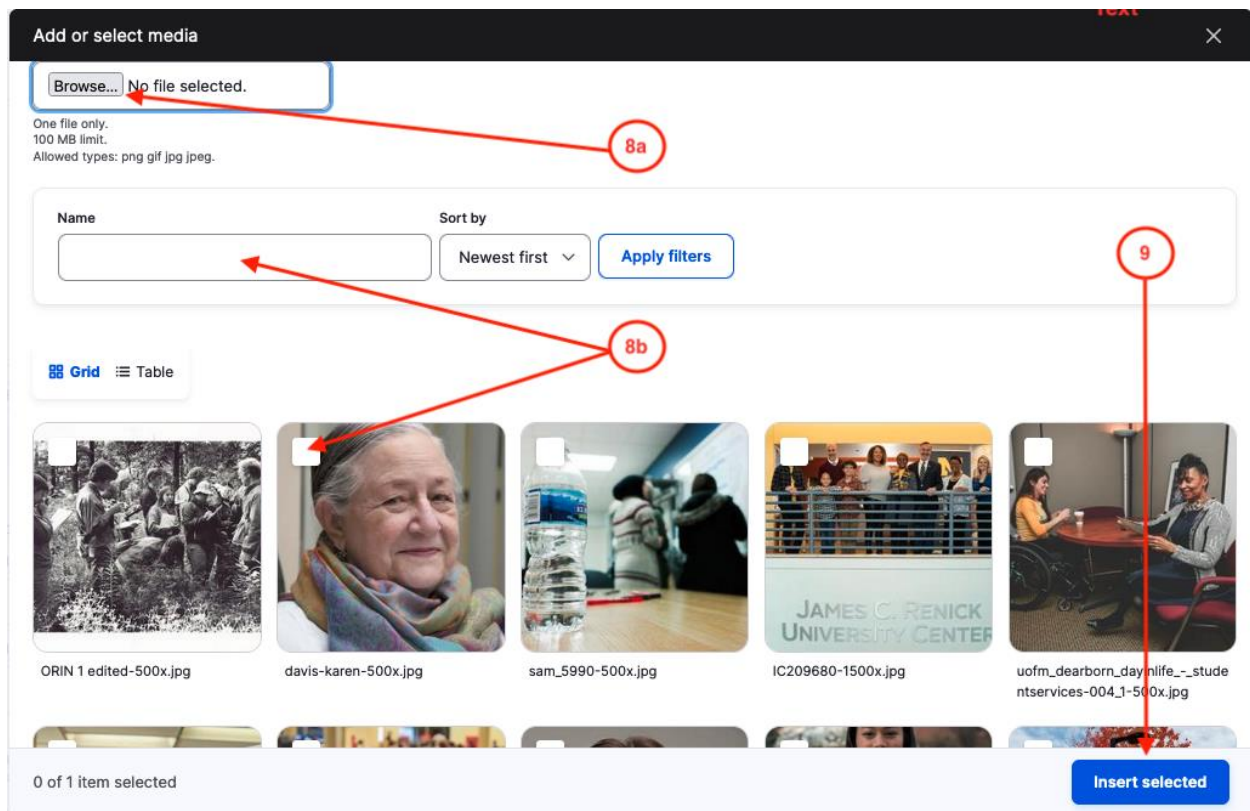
Add or select media

Browse... No file selected.

One file only.
100 MB limit.
Allowed types: png gif jpg jpeg.

8a

Name

Sort by

Newest first

Apply filters

9

8b

Grid Table

ORIN 1 edited-500x.jpg

davis-karen-500x.jpg

sam_5990-500x.jpg

JAMES C. RENICK UNIVERSITY CENTER

IC209680-1500x.jpg

uofm_dearborn_daylife_-_studentservices-004_1-500x.jpg

0 of 1 item selected

Insert selected